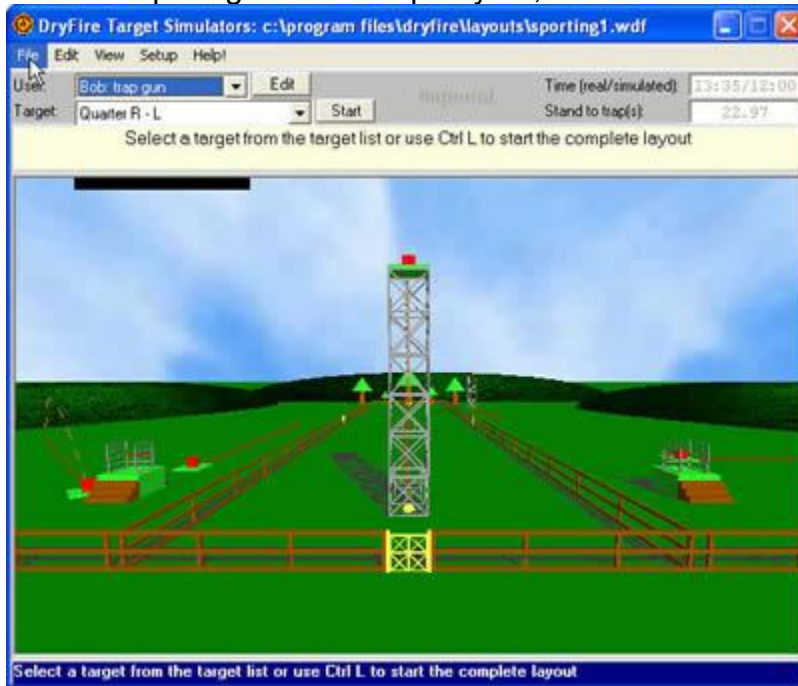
DryFire Target Simulators: c:\program files\dryfire\layouts\sporting1.wdf

File Edit View Setup Help!

User: Bob: trap gun Edit

Target: Quarter R - L Start

Imperial

Time (real/simulated): 13:35/12:00

Stand to trap(s): 22.97

Select a target from the target list or use Ctrl L to start the complete layout

Select a target from the target list or use Ctrl L to start the complete layout